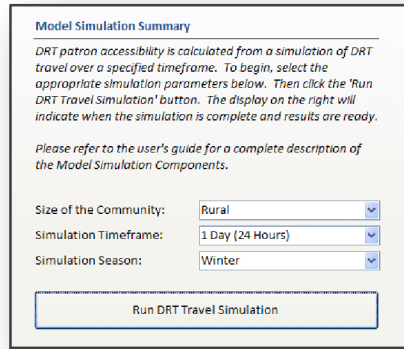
Model Simulation Summary

DRT patron accessibility is calculated from a simulation of DRT travel over a specified timeframe. To begin, select the appropriate simulation parameters below. Then click the 'Run DRT Travel Simulation' button. The display on the right will indicate when the simulation is complete and results are ready.

Please refer to the user's guide for a complete description of the Model Simulation Components.

Size of the Community: Rural

Simulation Timeframe: 1 Day (24 Hours)

Simulation Season: Winter

Run DRT Travel Simulation